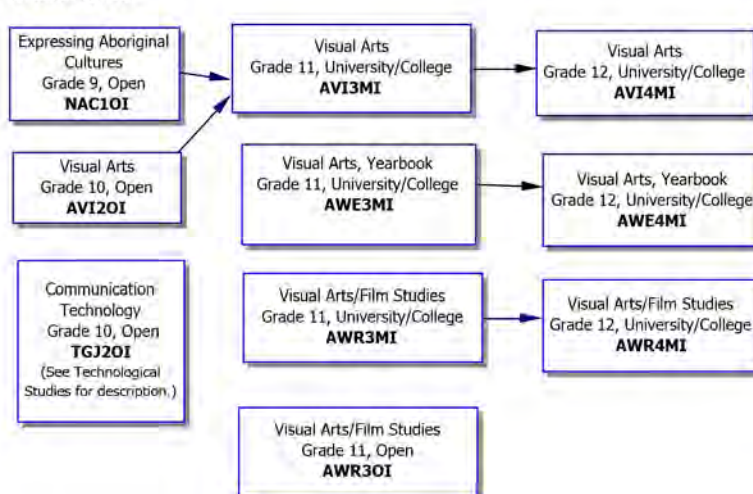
Expressing Aboriginal Cultures
Grade 9, Open
**NAC1OI**

Visual Arts
Grade 10, Open
**AVI2OI**

Communication Technology
Grade 10, Open
**TGJ2OI**
(See Technological Studies for description.)

Visual Arts
Grade 11, University/College
**AVI3MI**

Visual Arts
Grade 12, University/College
**AVI4MI**

Visual Arts, Yearbook
Grade 11, University/College
**AWE3MI**

Visual Arts, Yearbook
Grade 12, University/College
**AWE4MI**

Visual Arts/Film Studies
Grade 11, University/College
**AWR3MI**

Visual Arts/Film Studies
Grade 12, University/College
**AWR4MI**

Visual Arts/Film Studies
Grade 11, Open
**AWR3OI**